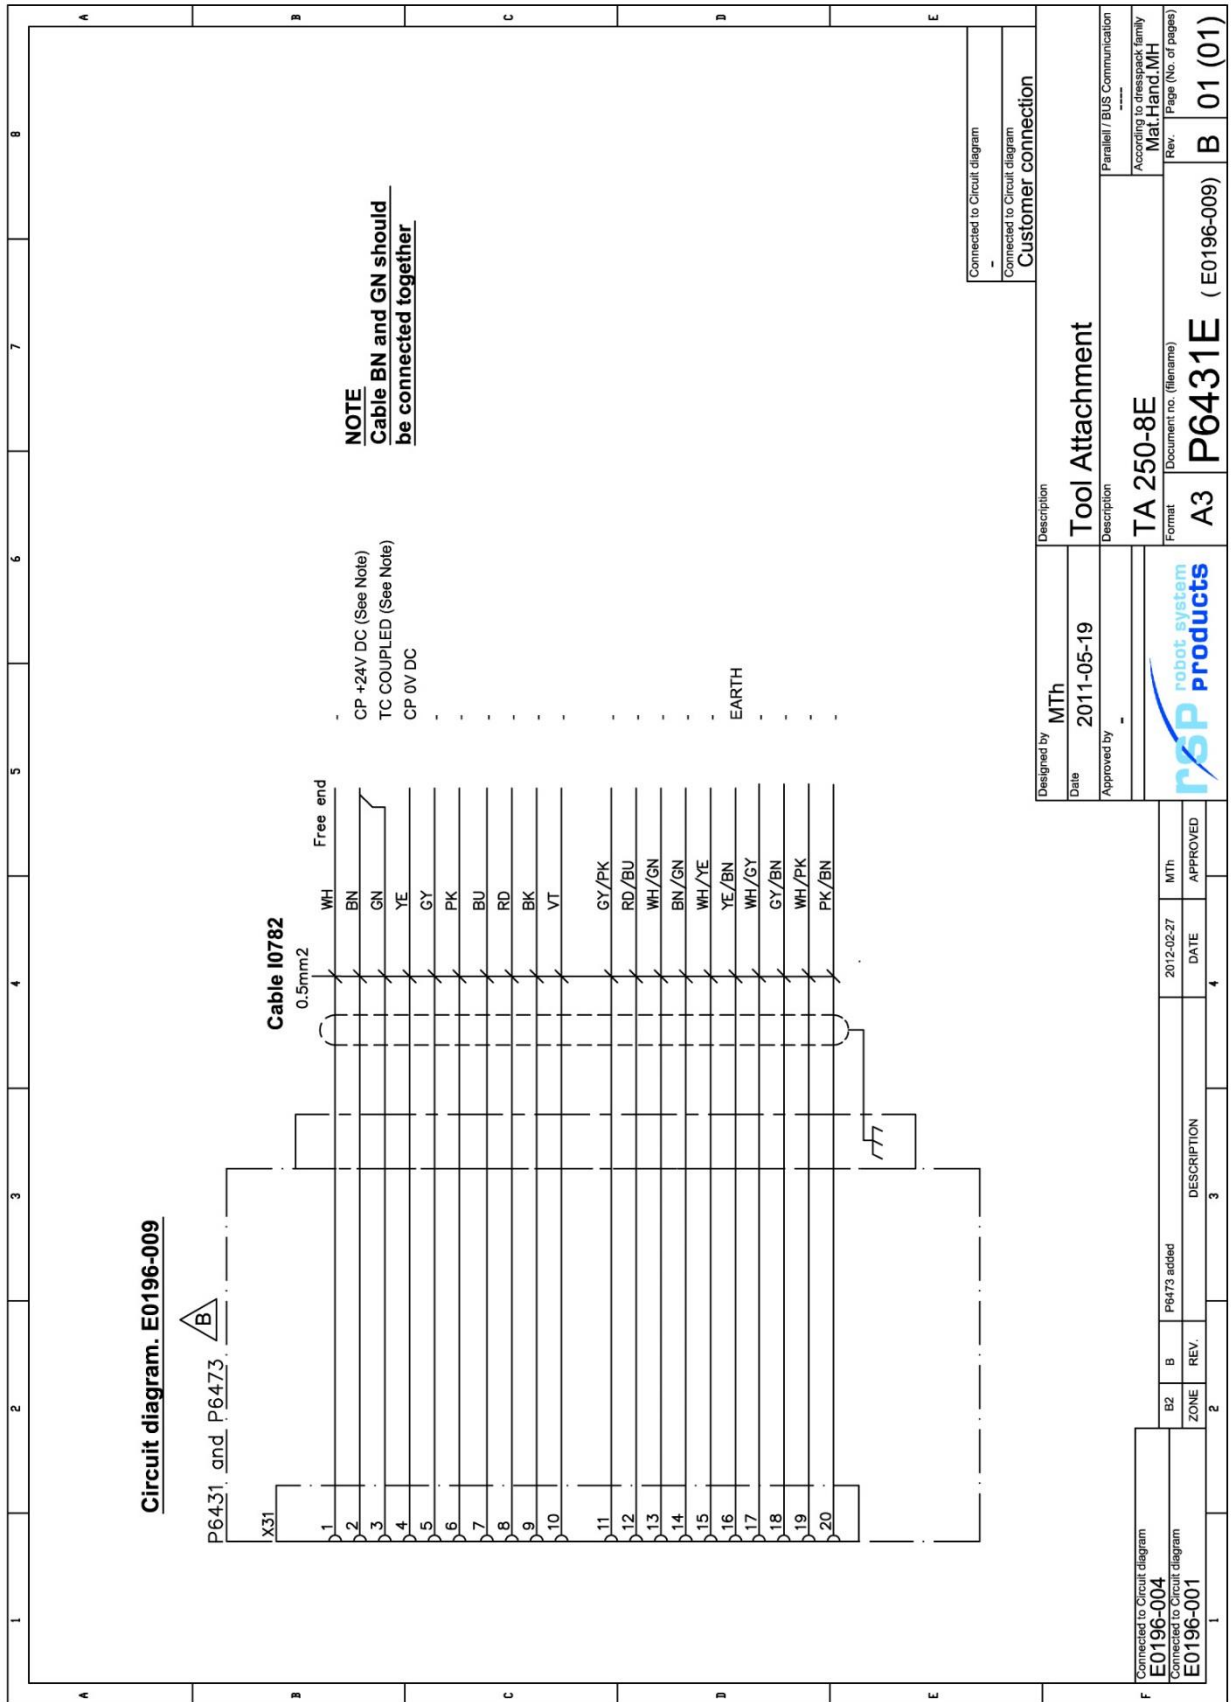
Circuit diagram. E0196-009

P6431 and P6473 B

X31

1
2
3
4
5
6
7
8
9
10
11
12
13
14
15
16
17
18
19
20

Cable I0782
0.5mm2

WH
BN
GN
YE
GY
PK
BU
RD
BK
VT
GY/PK
RD/BU
WH/GN
BN/GN
WH/YE
YE/BN
WH/GY
GY/BN
WH/PK
PK/BN

Free end

CP +24V DC (See Note)
TC COUPLED (See Note)
CP 0V DC
EARTH

NOTE
Cable BN and GN should be connected together

| B2 | B | P6473 added | 2012-02-27 | MTh |
|---|---|---|---|---|
| ZONE | REV. | DESCRIPTION | DATE | APPROVED |

Connected to Circuit diagram
E0196-004
Connected to Circuit diagram
E0196-001

Designed by MTh
Date 2011-05-19
Approved by -

Description
Tool Attachment
Description
TA 250-8E

rsp robot system products

Format A3
Document no. (filename) P6431E (E0196-009)
Rev. B
Page (No. of pages) 01 (01)

Connected to Circuit diagram
-
Connected to Circuit diagram
Customer connection

Parallell / BUS Communication
-----
According to dresspack family
Mat.Hand.MH

A B C D E F
1 2 3 4 5 6 7 8